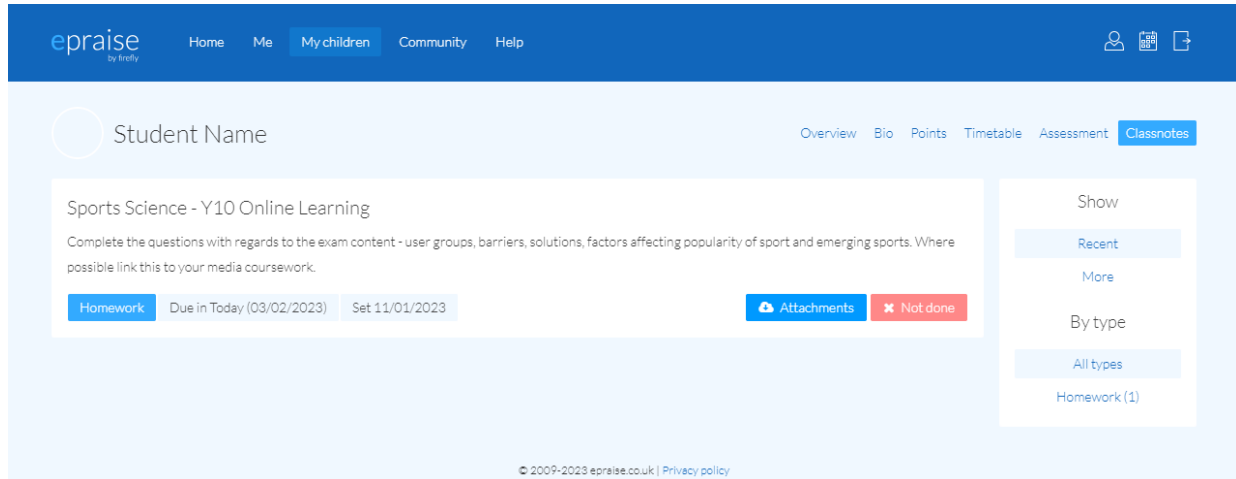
epraise
by firefly

Home Me My children Community Help

Student Name

Overview Bio Points Timetable Assessment Classnotes

Sports Science - Y10 Online Learning

Complete the questions with regards to the exam content - user groups, barriers, solutions, factors affecting popularity of sport and emerging sports. Where possible link this to your media coursework.

Homework Due in Today (03/02/2023) Set 11/01/2023

Attachments ✖ Not done

Show

Recent

More

By type

All types

Homework (1)

© 2009-2023 epraise.co.uk | Privacy policy